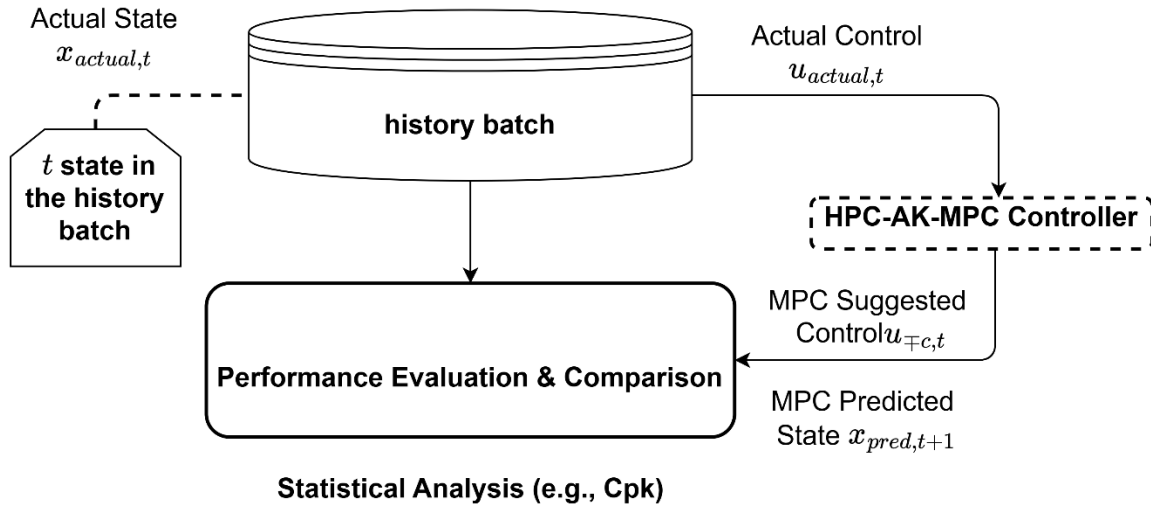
Actual State $x_{actual,t}$

$t$ state in the history batch

history batch

Actual Control $u_{actual,t}$

HPC-AK-MPC Controller

MPC Suggested Control$u_{\mp c,t}$

Performance Evaluation & Comparison

MPC Predicted State $x_{pred,t+1}$

Statistical Analysis (e.g., Cpk)